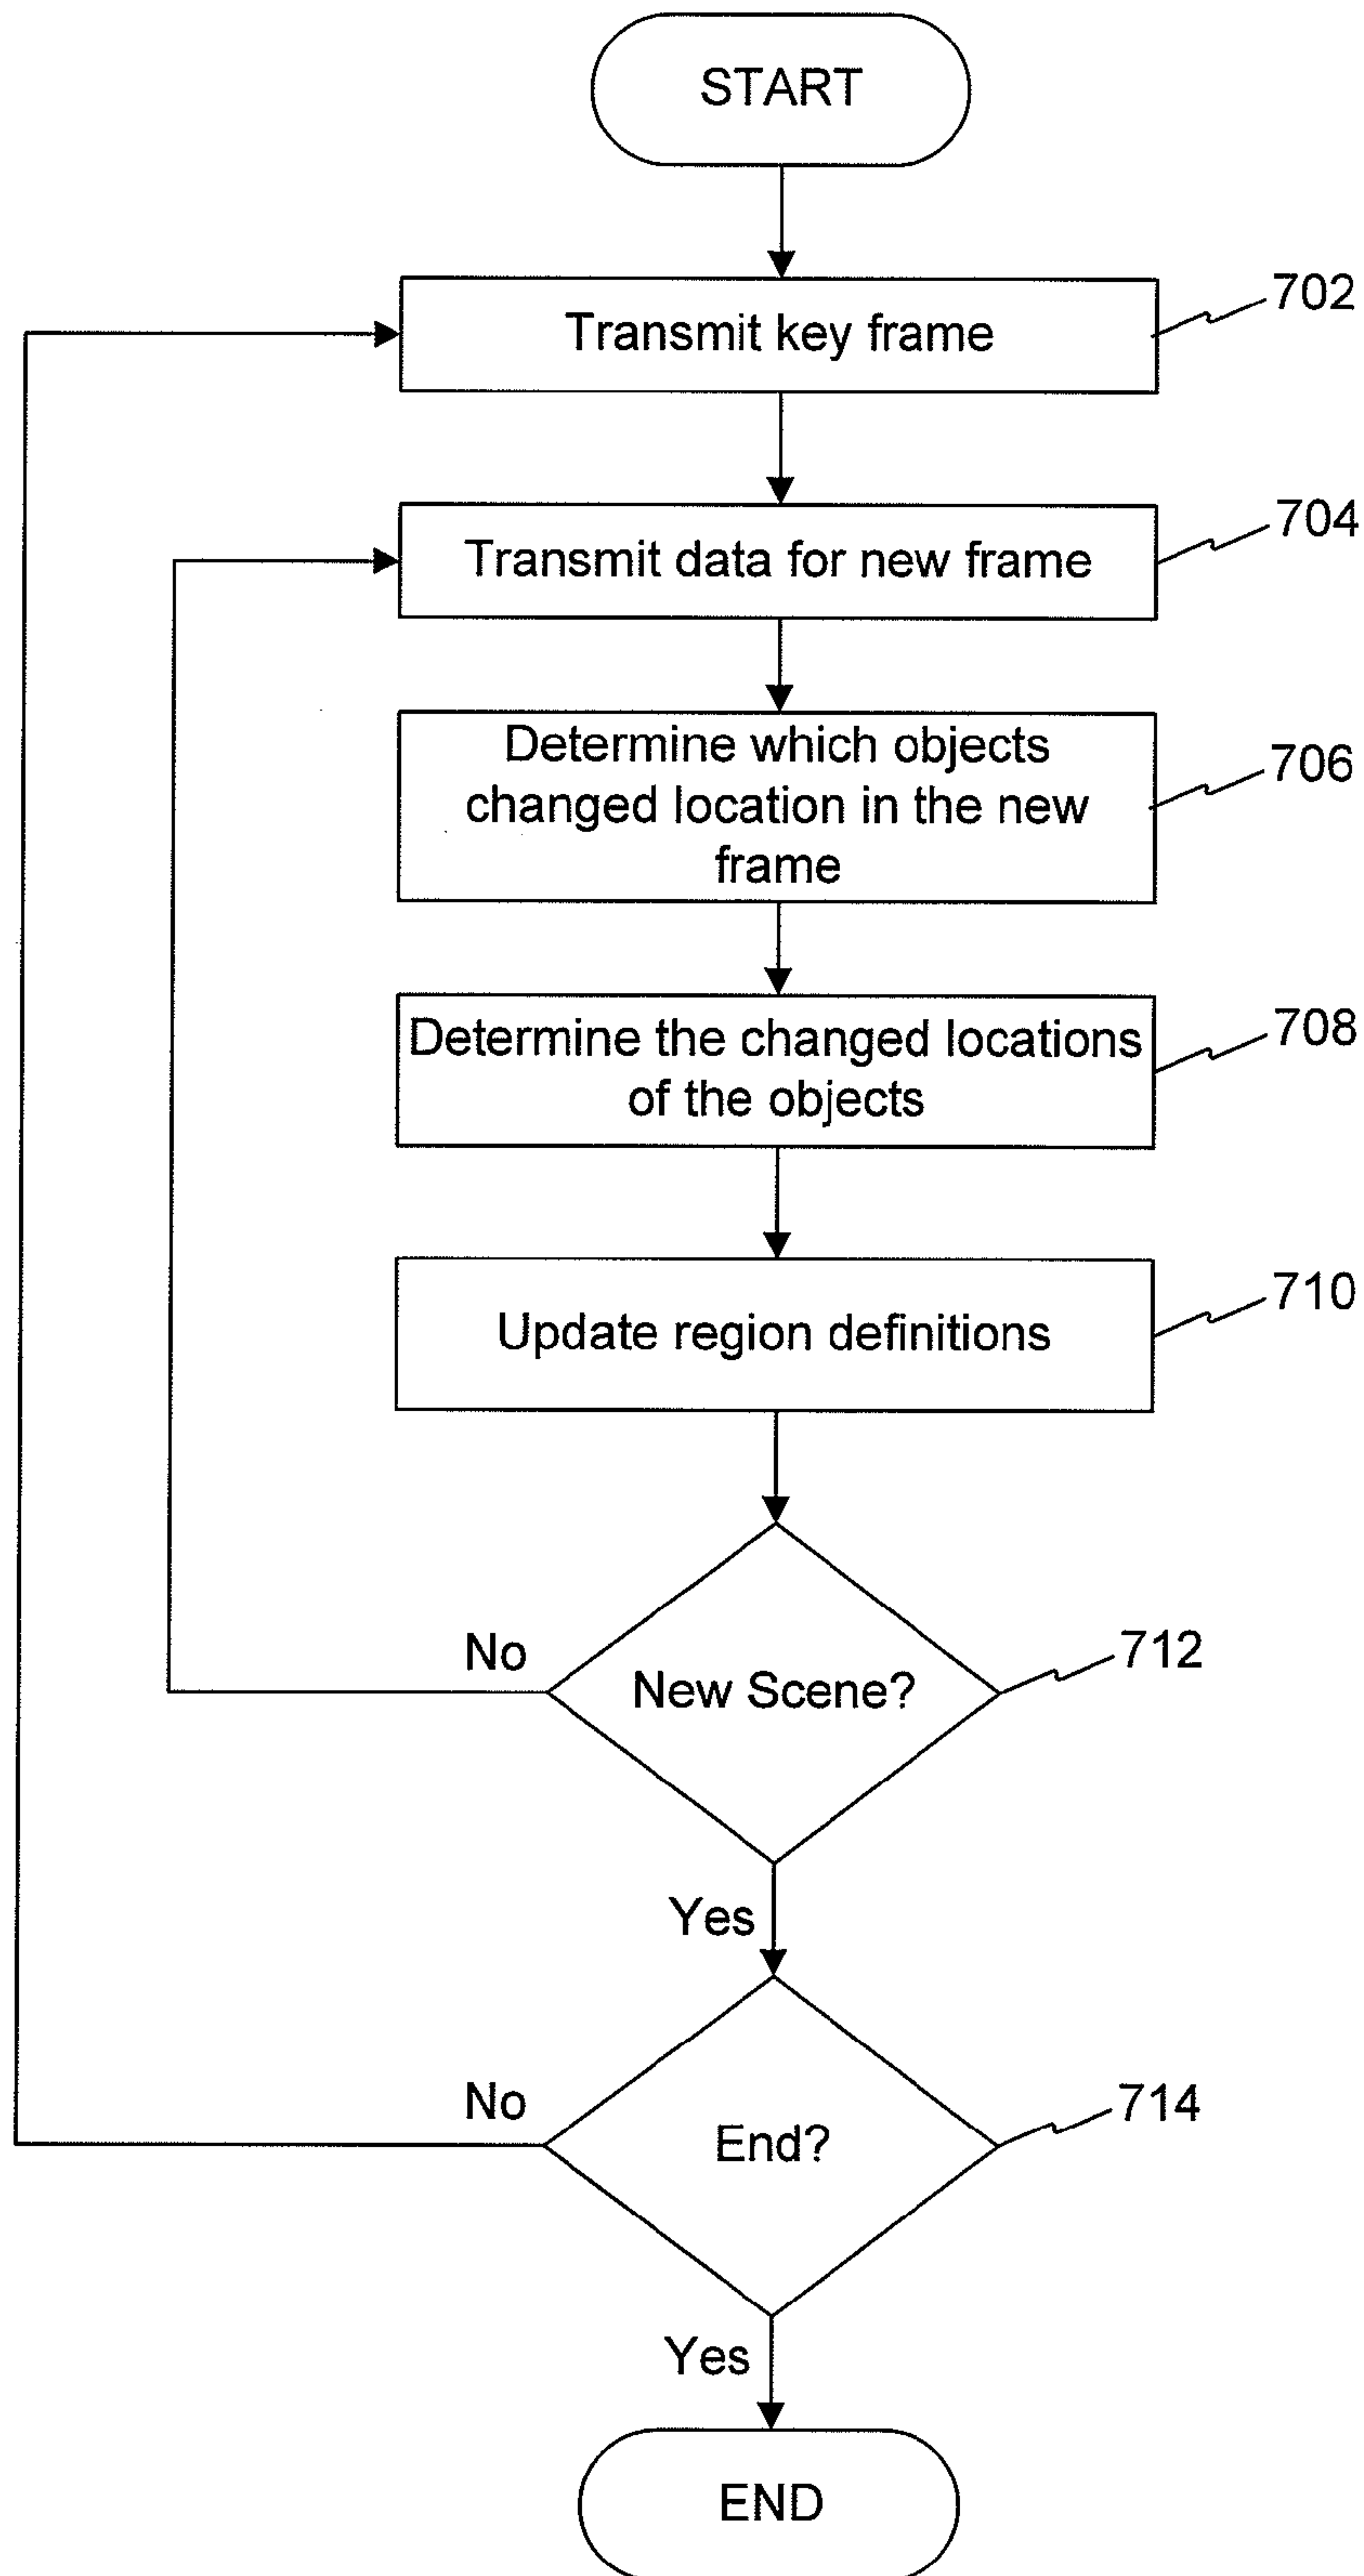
START

Transmit key frame

702

Transmit data for new frame

704

Determine which objects changed location in the new frame

706

Determine the changed locations of the objects

708

Update region definitions

710

No

New Scene?

712

Yes

No

End?

714

Yes

END